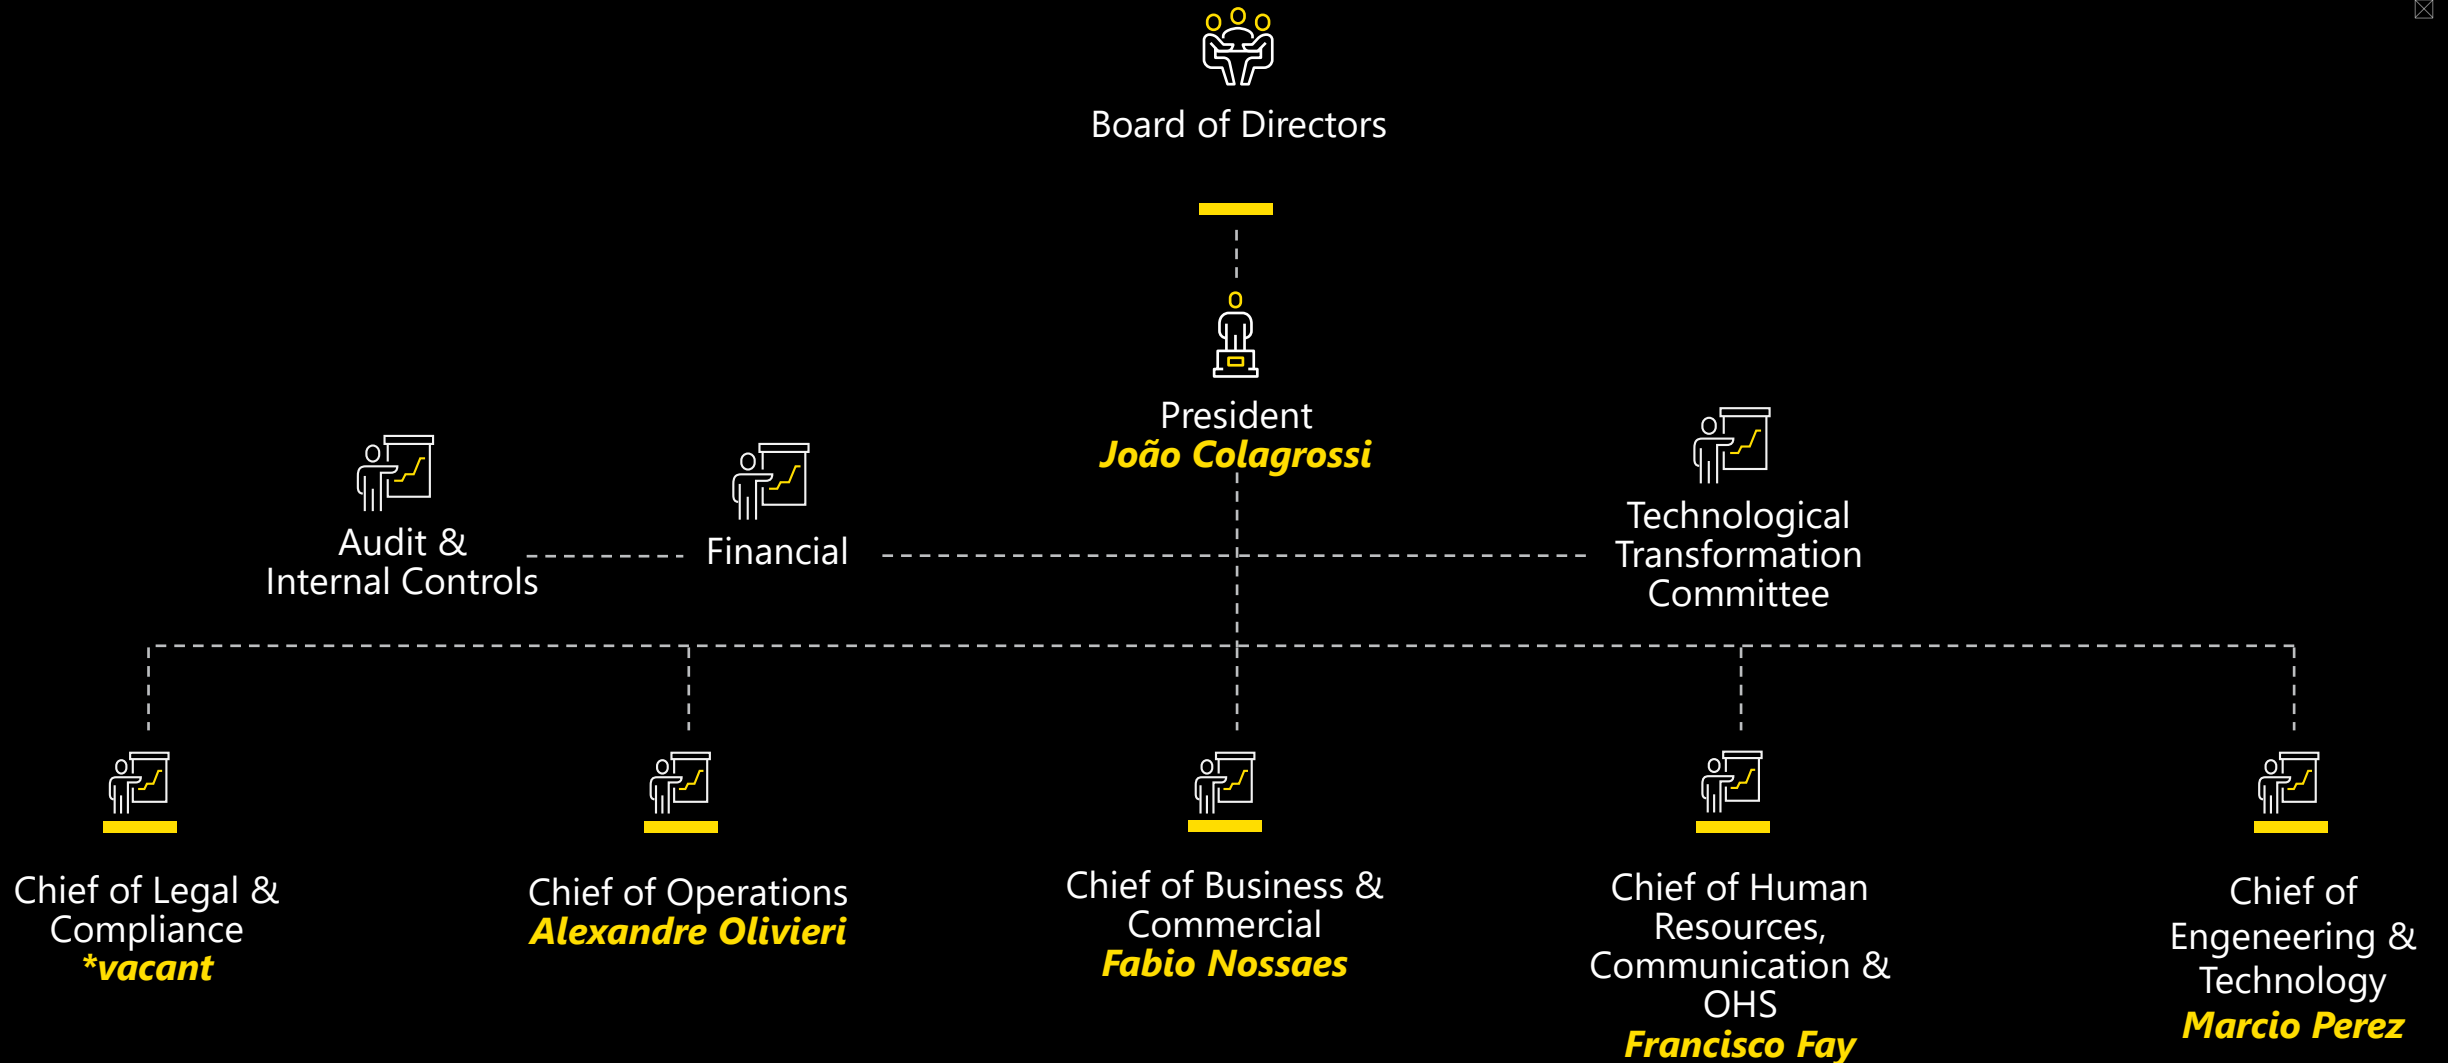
Board of Directors

President
João Colagrossi

Audit & Internal Controls

Financial

Technological Transformation Committee

Chief of Legal & Compliance
*vacant

Chief of Operations
Alexandre Olivieri

Chief of Business & Commercial
Fabio Nossaes

Chief of Human Resources, Communication & OHS
Francisco Fay

Chief of Engeneering & Technology
Marcio Perez